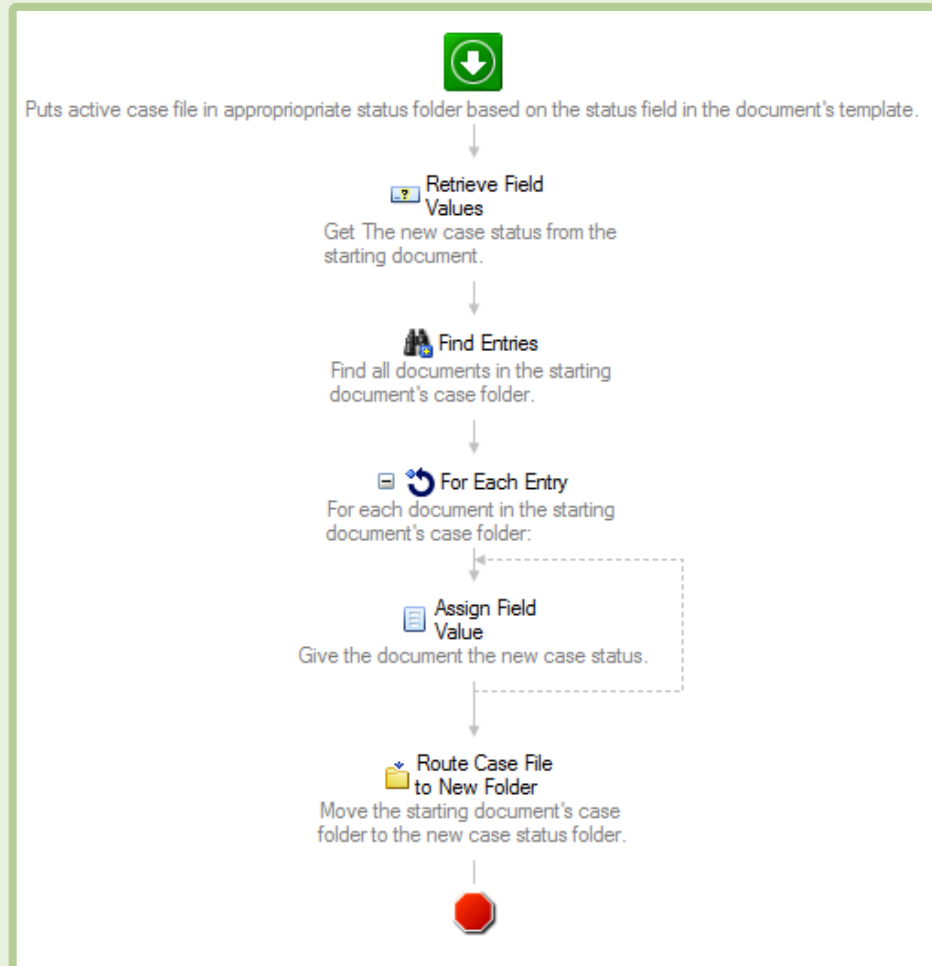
Puts active case file in appropriopriate status folder based on the status field in the document's template.

Retrieve Field Values
Get The new case status from the starting document.

Find Entries
Find all documents in the starting document's case folder.

For Each Entry
For each document in the starting document's case folder:

Assign Field Value
Give the document the new case status.

Route Case File to New Folder
Move the starting document's case folder to the new case status folder.